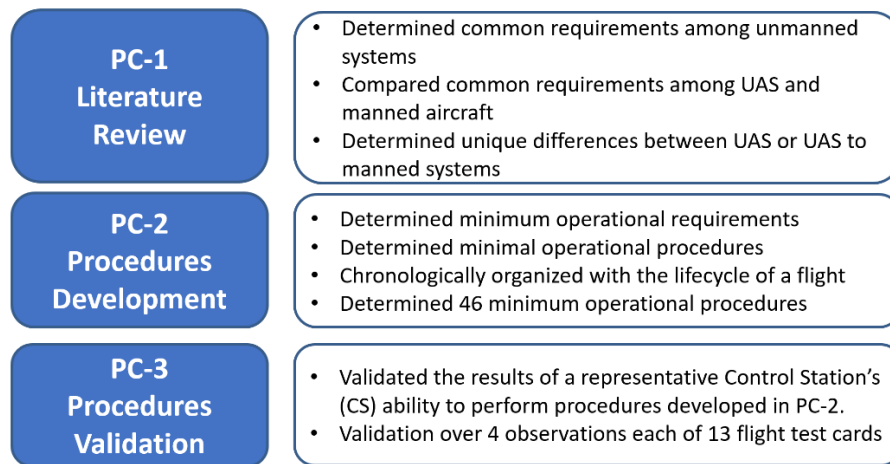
PC-1
Literature
Review

• Determined common requirements among unmanned systems
• Compared common requirements among UAS and manned aircraft
• Determined unique differences between UAS or UAS to manned systems

PC-2
Procedures
Development

• Determined minimum operational requirements
• Determined minimal operational procedures
• Chronologically organized with the lifecycle of a flight
• Determined 46 minimum operational procedures

PC-3
Procedures
Validation

• Validated the results of a representative Control Station's (CS) ability to perform procedures developed in PC-2.
• Validation over 4 observations each of 13 flight test cards